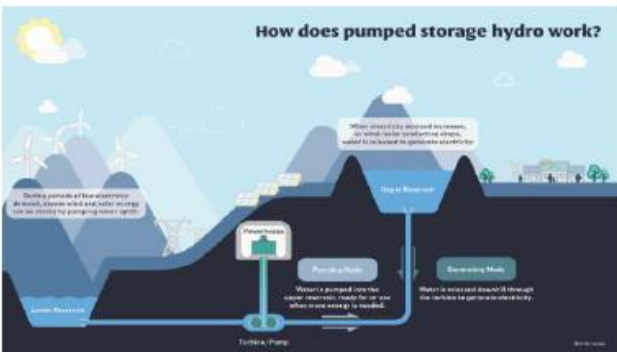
How does pumped storage hydro work?

When electricity demand increases, or wind / solar production drops, water is released to generate electricity.

During periods of low electricity demand, excess wind and solar energy can be stored by pumping water uphill.

Upper Reservoir

Powerhouse

Pumping Mode

Water is pumped into the upper reservoir, ready for re-use when more energy is needed.

Generating Mode

Water is released downhill through the turbine to generate electricity.

Lower Reservoir

Turbine / Pump

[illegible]